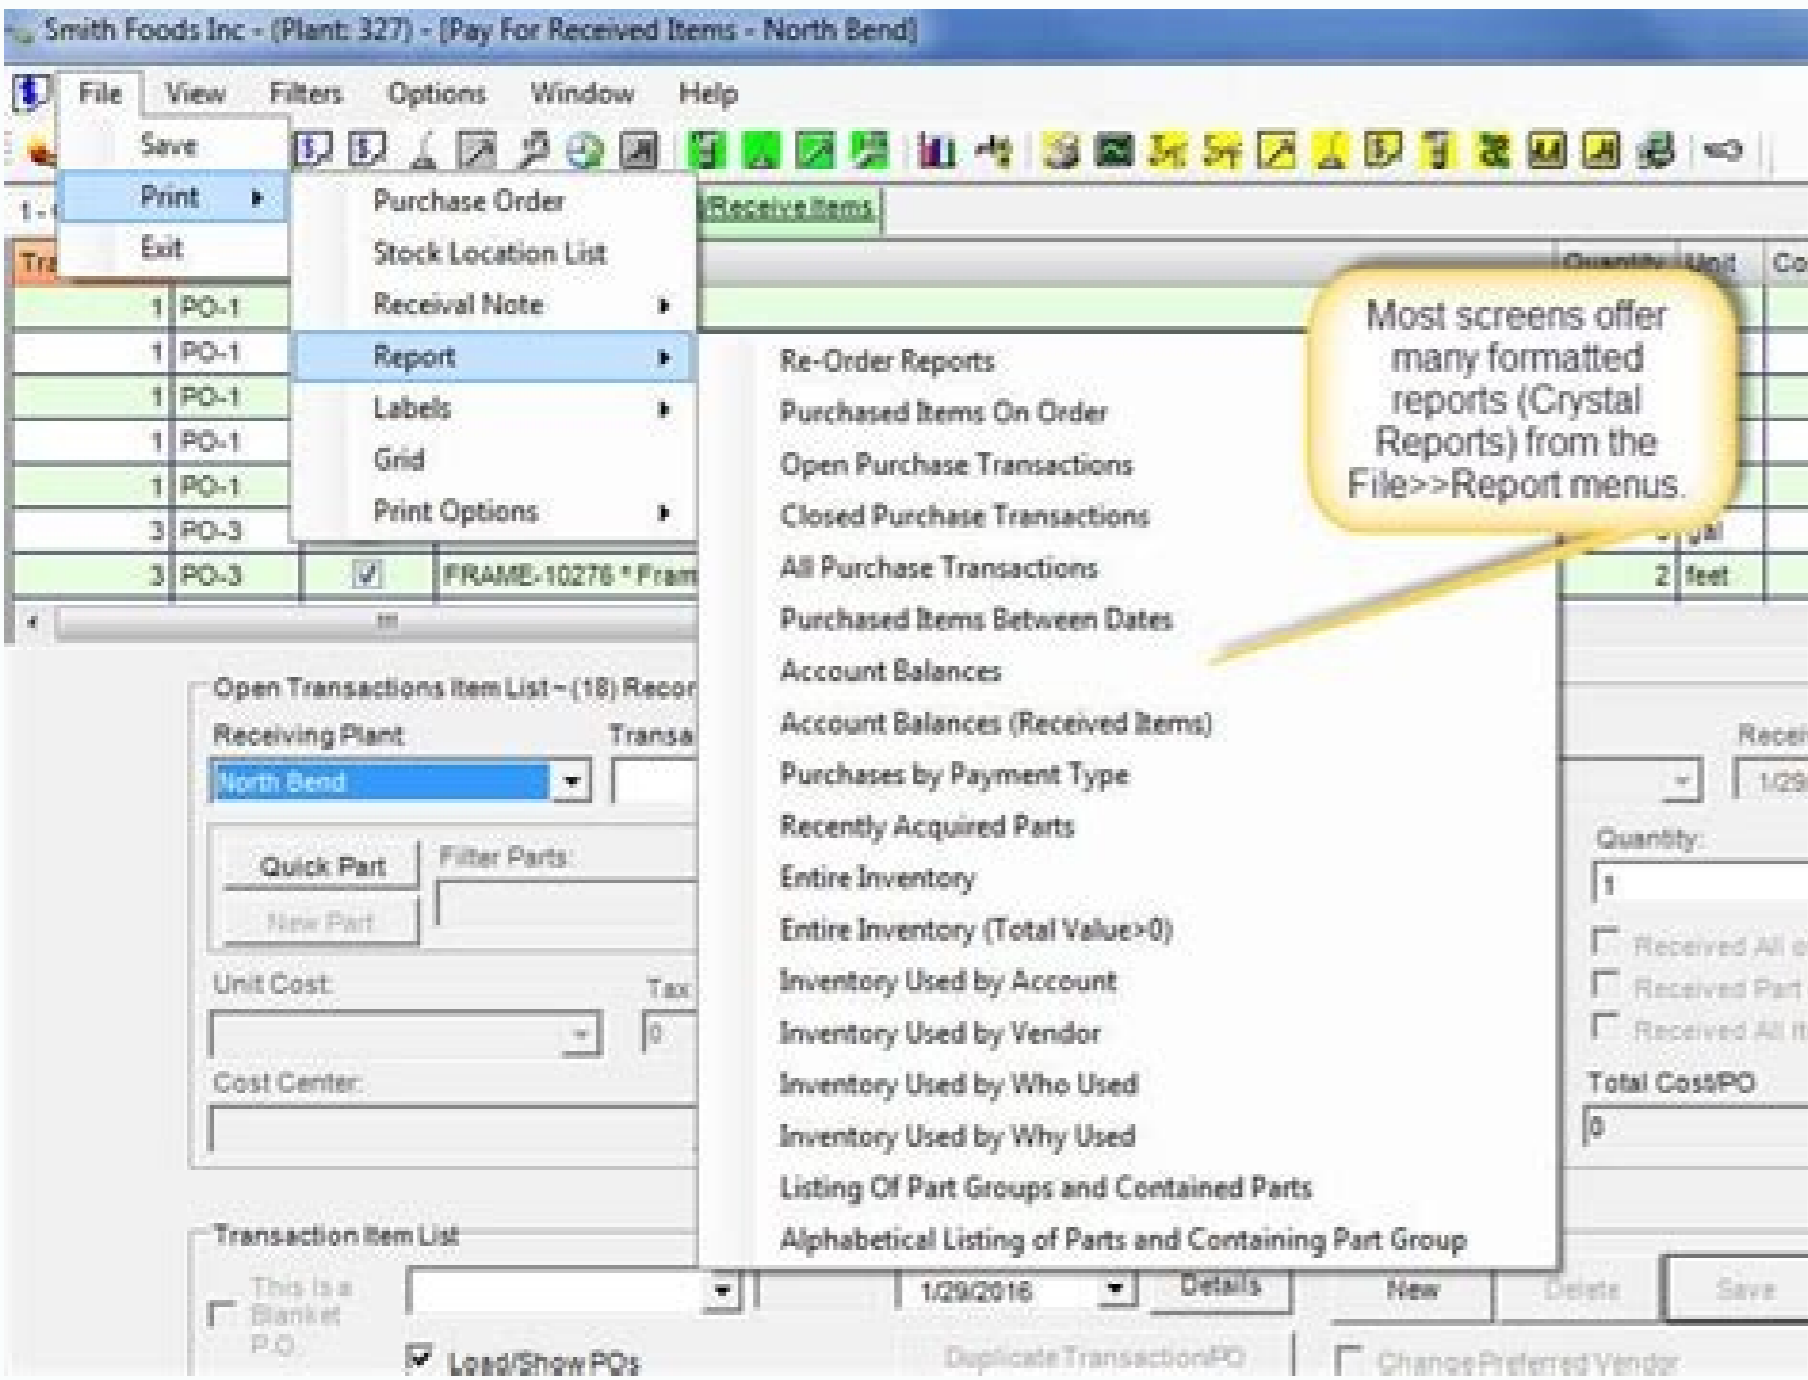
Smith Foods Inc - (Plant: 327) - [Pay For Received Items - North Bend]

File View Filters Options Window Help

Save
Print
Exit

Purchase Order
Stock Location List
Receival Note
Report
Labels
Grid
Print Options

Re-Order Reports
Purchased Items On Order
Open Purchase Transactions
Closed Purchase Transactions
All Purchase Transactions
Purchased Items Between Dates
Account Balances
Account Balances (Received Items)
Purchases by Payment Type
Recently Acquired Parts
Entire Inventory
Entire Inventory (Total Value>0)
Inventory Used by Account
Inventory Used by Vendor
Inventory Used by Who Used
Inventory Used by Why Used
Listing Of Part Groups and Contained Parts
Alphabetical Listing of Parts and Containing Part Group

Most screens offer many formatted reports (Crystal Reports) from the File>>Report menus.

1 - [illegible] /Receive Items

Tra | Quantity | Unit | Co

| | |
|---|---|
| 1 | PO-1 |
| 1 | PO-1 |
| 1 | PO-1 |
| 1 | PO-1 |
| 1 | PO-1 |
| 3 | PO-3 |
| 3 | PO-3 |

FRAME-10276 * Fram
gal
2 feet

Open Transactions Item List - (18) Recor
Receiving Plant
North Bend
Transa
Recei
1/29
Quick Part
Filter Parts:
New Part
Quantity:
1
Received All o
Received Part
Received All It
Unit Cost:
Tax
0
Cost Center:
Total Cost/PO
0

Transaction Item List
This Is a Blanket P.O.
1/29/2016
Details
New
Delete
Save
Load/Show POs
Duplicate Transaction/PO
Change Preferred Vendor